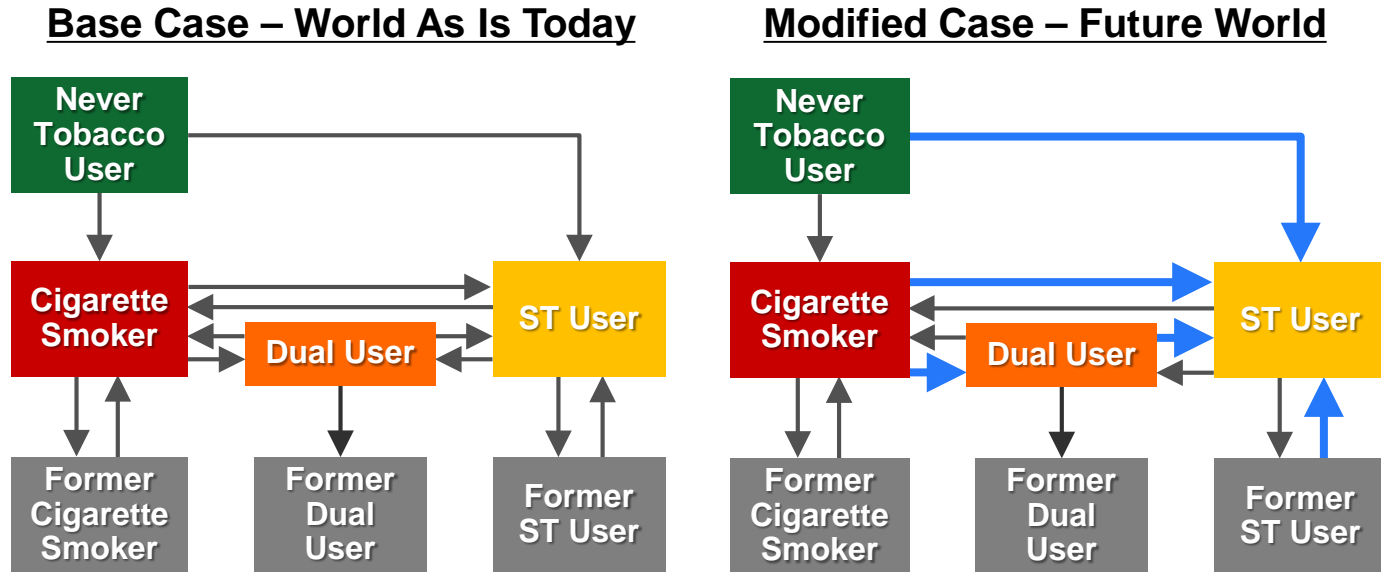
Base Case – World As Is Today

Never Tobacco User

Cigarette Smoker

ST User

Dual User

Former Cigarette Smoker

Former Dual User

Former ST User

Modified Case – Future World

Never Tobacco User

Cigarette Smoker

ST User

Dual User

Former Cigarette Smoker

Former Dual User

Former ST User